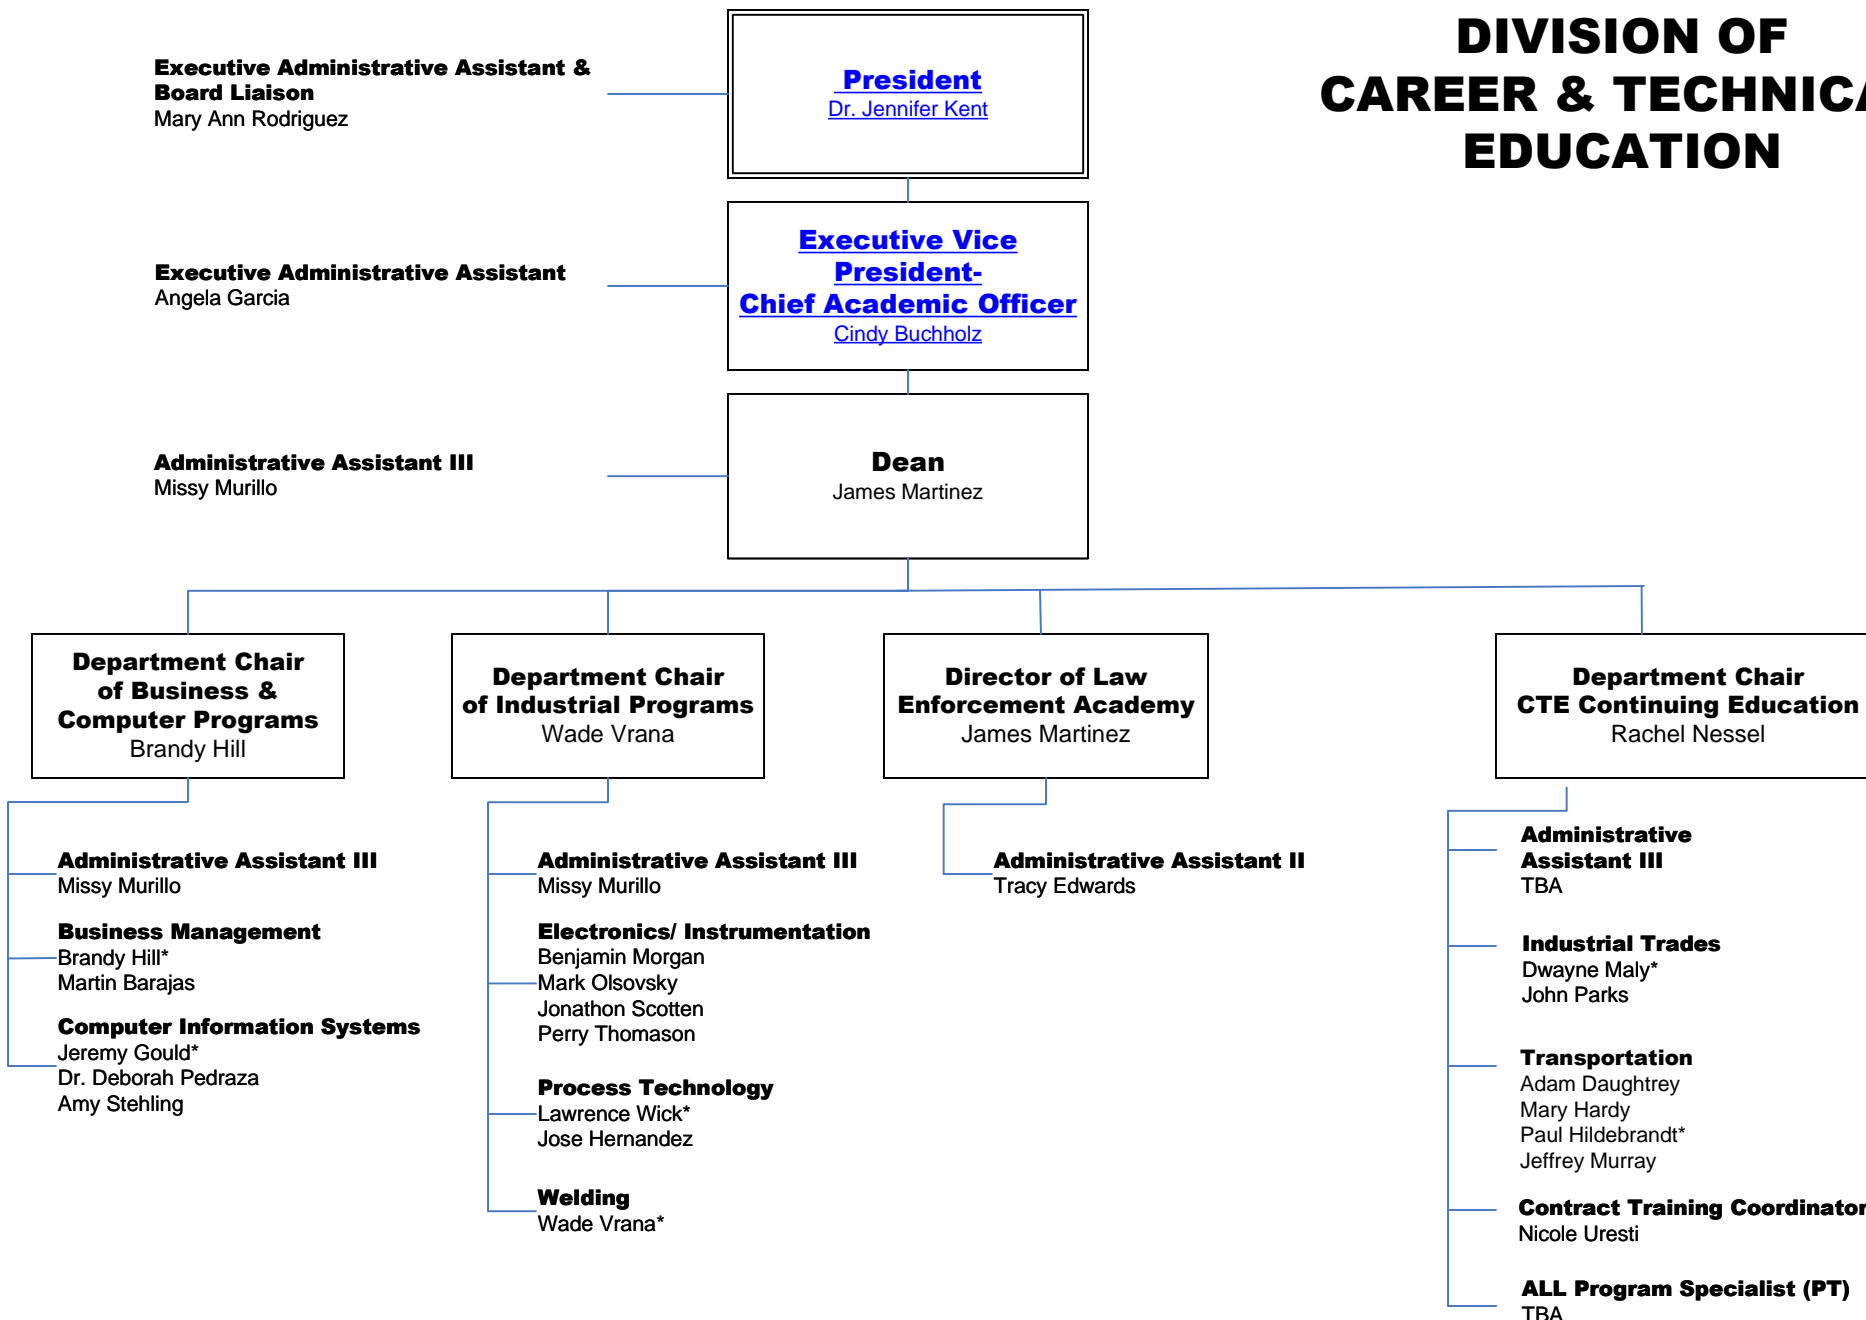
DIVISION OF
CAREER & TECHNIC
EDUCATION

Executive Administrative Assistant &
Board Liaison
Mary Ann Rodriguez

President
Dr. Jennifer Kent

Executive Administrative Assistant
Angela Garcia

Executive Vice President-
Chief Academic Officer
Cindy Buchholz

Administrative Assistant III
Missy Murillo

Dean
James Martinez

Department Chair of Business & Computer Programs
Brandy Hill

Department Chair of Industrial Programs
Wade Vrana

Director of Law Enforcement Academy
James Martinez

Department Chair
CTE Continuing Education
Rachel Nessel

Administrative Assistant III
Missy Murillo

Business Management
Brandy Hill*
Martin Barajas

Computer Information Systems
Jeremy Gould*
Dr. Deborah Pedraza
Amy Stehling

Administrative Assistant III
Missy Murillo

Electronics/ Instrumentation
Benjamin Morgan
Mark Olsovsky
Jonathon Scotten
Perry Thomason

Process Technology
Lawrence Wick*
Jose Hernandez

Welding
Wade Vrana*

Administrative Assistant II
Tracy Edwards

Administrative Assistant III
TBA

Industrial Trades
Dwayne Maly*
John Parks

Transportation
Adam Daughtrey
Mary Hardy
Paul Hildebrandt*
Jeffrey Murray

Contract Training Coordinator
Nicole Uresti

ALL Program Specialist (PT)
TBA